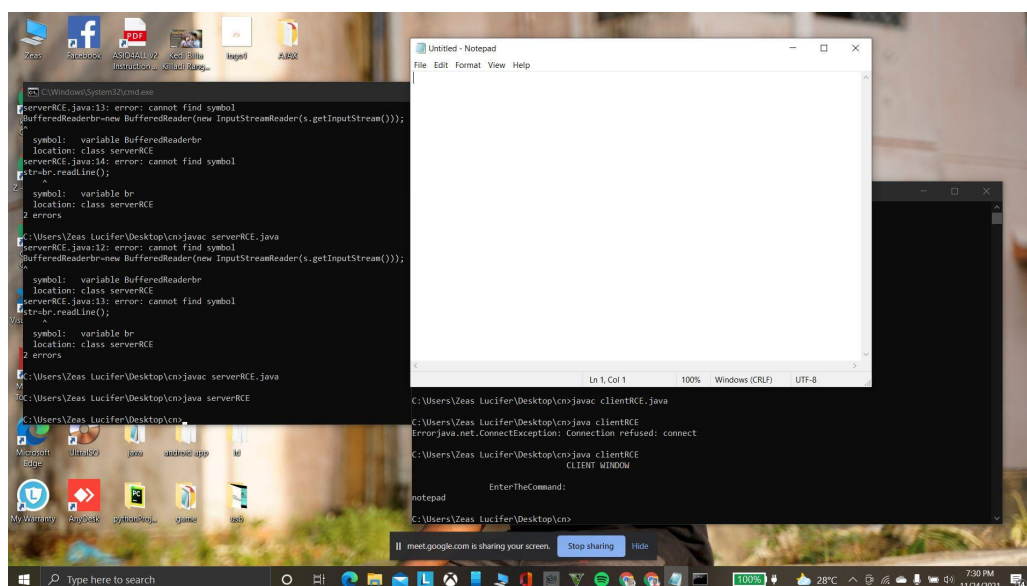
Zeas Facebook AS104ALLv2 Instruction... Kedi Billa Killadi Rang... logo1 AJAX

C:\Windows\System32\cmd.exe

serverRCE.java:13: error: cannot find symbol
BufferedReaderbr=new BufferedReader(new InputStreamReader(s.getInputStream()));
^
symbol: variable BufferedReaderbr
location: class serverRCE
serverRCE.java:14: error: cannot find symbol
str=br.readLine();
^
symbol: variable br
location: class serverRCE
2 errors

C:\Users\Zeas Lucifer\Desktop\cn>javac serverRCE.java
serverRCE.java:12: error: cannot find symbol
BufferedReaderbr=new BufferedReader(new InputStreamReader(s.getInputStream()));
^
symbol: variable BufferedReaderbr
location: class serverRCE
serverRCE.java:13: error: cannot find symbol
str=br.readLine();
^
symbol: variable br
location: class serverRCE
2 errors

C:\Users\Zeas Lucifer\Desktop\cn>javac serverRCE.java

C:\Users\Zeas Lucifer\Desktop\cn>java serverRCE

C:\Users\Zeas Lucifer\Desktop\cn>

Untitled - Notepad
File Edit Format View Help

Ln 1, Col 1 100% Windows (CRLF) UTF-8

C:\Users\Zeas Lucifer\Desktop\cn>javac clientRCE.java

C:\Users\Zeas Lucifer\Desktop\cn>java clientRCE
Errorjava.net.ConnectException: Connection refused: connect

C:\Users\Zeas Lucifer\Desktop\cn>java clientRCE
CLIENT WINDOW

EnterTheCommand:
notepad

C:\Users\Zeas Lucifer\Desktop\cn>

Microsoft Edge UltraISO java android app ld

My Warranty AnyDesk pythonProj... game usb

meet.google.com is sharing your screen. Stop sharing Hide

Type here to search

100% 28°C 7:30 PM 11/24/2021